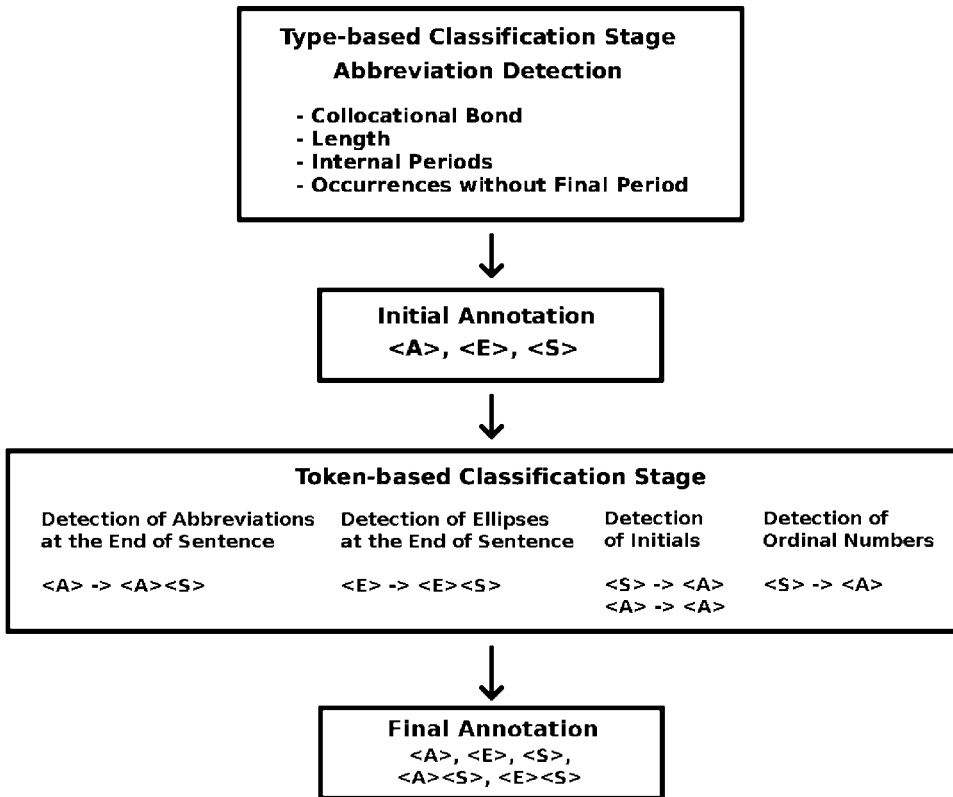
Type-based Classification Stage
Abbreviation Detection

- Collocational Bond
- Length
- Internal Periods
- Occurrences without Final Period

Initial Annotation
<A>, <E>, <S>

Token-based Classification Stage

Detection of Abbreviations at the End of Sentence

<A> -> <A><S>

Detection of Ellipses at the End of Sentence

<E> -> <E><S>

Detection of Initials

<S> -> <A>
<A> -> <A>

Detection of Ordinal Numbers

<S> -> <A>

Final Annotation
<A>, <E>, <S>,
<A><S>, <E><S>